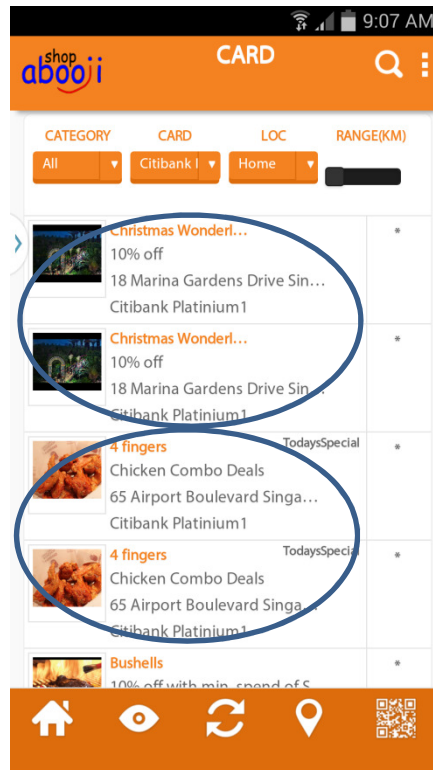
9:07 AM

shop abooji

CARD

CATEGORY
CARD
LOC
RANGE(KM)

All
Citibank I
Home

Christmas Wonderl...
10% off
18 Marina Gardens Drive Sin...
Citibank Platinium1

Christmas Wonderl...
10% off
18 Marina Gardens Drive Sin...
Citibank Platinium1

4 fingers
TodaysSpecial
Chicken Combo Deals
65 Airport Boulevard Singa...
Citibank Platinium1

4 fingers
TodaysSpecial
Chicken Combo Deals
65 Airport Boulevard Singa...
Citibank Platinium1

Bushells
10% off with min. spend of S...